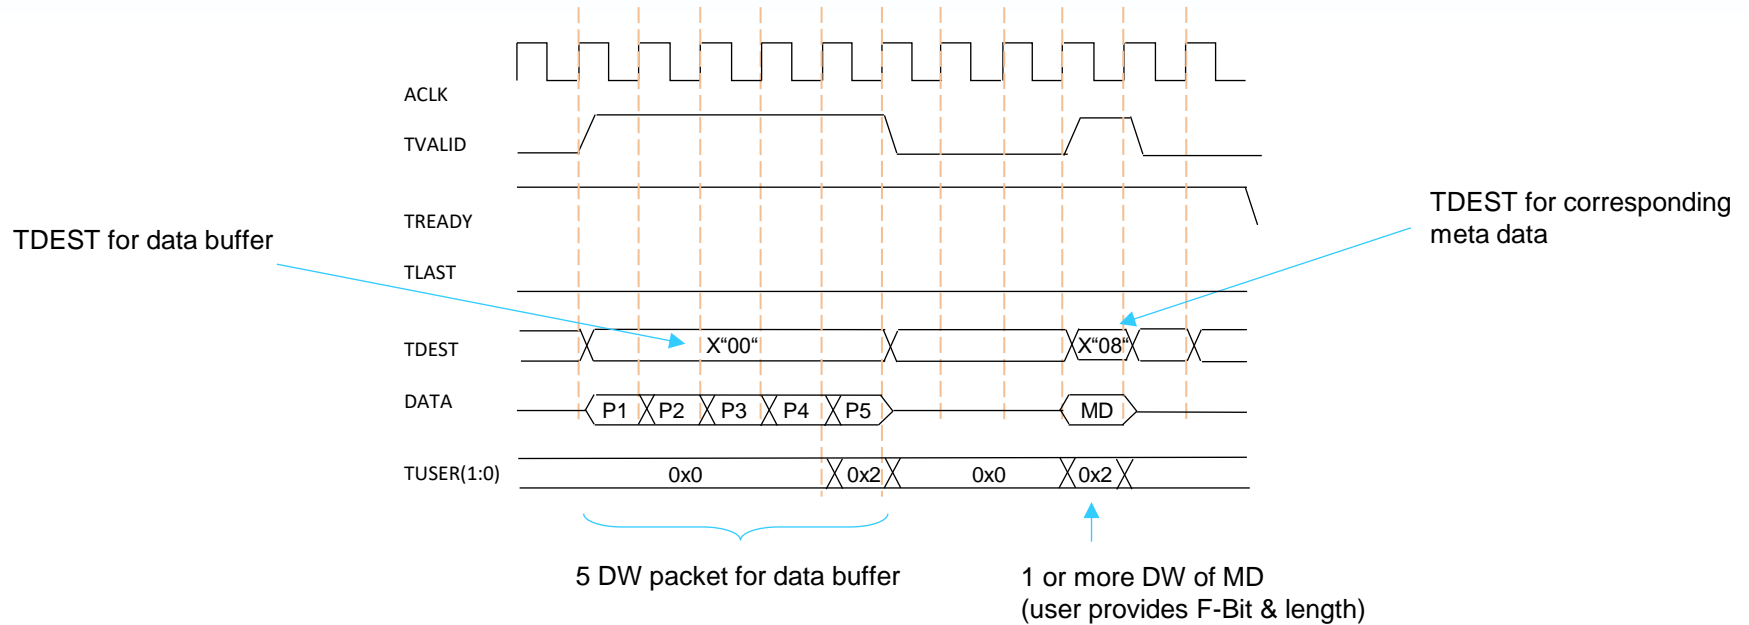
ACLK

TVALID

TREADY

TDEST for data buffer

TDEST for corresponding meta data

TLAST

TDEST

X“00“

X“08“

DATA

P1

P2

P3

P4

P5

MD

TUSER(1:0)

0x0

0x2

0x0

0x2

5 DW packet for data buffer

1 or more DW of MD
(user provides F-Bit & length)